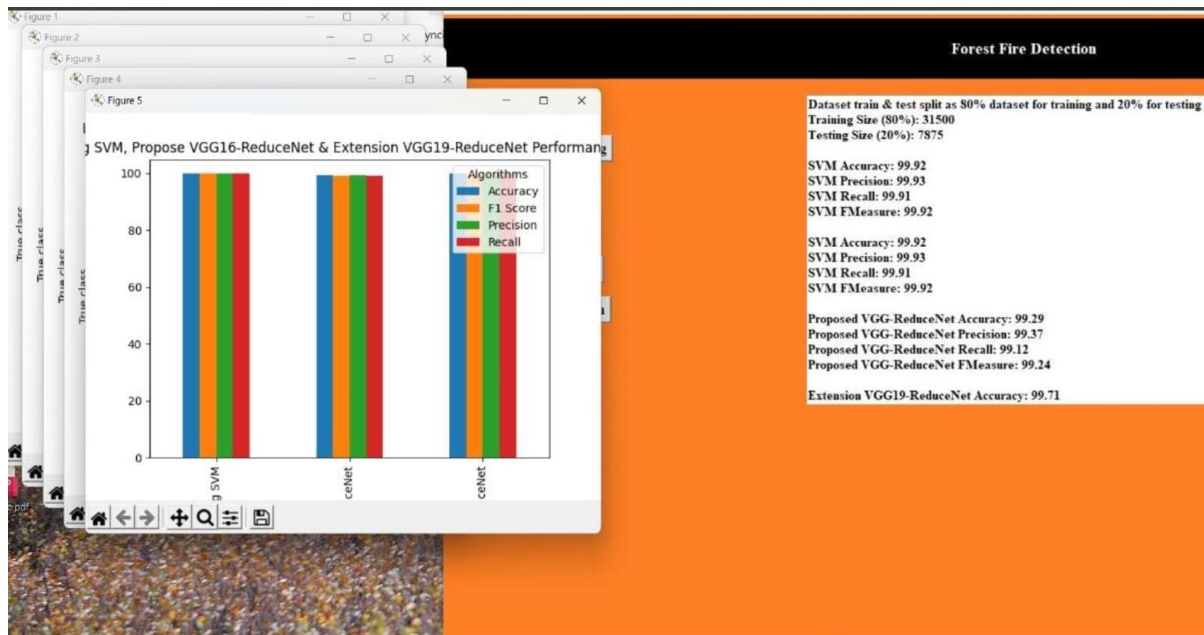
Figure 1
Figure 2
Figure 3
Figure 4
Figure 5

ync

g SVM, Propose VGG16-ReduceNet & Extension VGG19-ReduceNet Performang

Algorithms
Accuracy
F1 Score
Precision
Recall

100
80
60
40
20
0

g SVM
ceNet
ceNet

True class
True class
True class
True class

e.pdf

Forest Fire Detection

Dataset train & test split as 80% dataset for training and 20% for testing
Training Size (80%): 31500
Testing Size (20%): 7875

SVM Accuracy: 99.92
SVM Precision: 99.93
SVM Recall: 99.91
SVM FMeasure: 99.92

SVM Accuracy: 99.92
SVM Precision: 99.93
SVM Recall: 99.91
SVM FMeasure: 99.92

Proposed VGG-ReduceNet Accuracy: 99.29
Proposed VGG-ReduceNet Precision: 99.37
Proposed VGG-ReduceNet Recall: 99.12
Proposed VGG-ReduceNet FMeasure: 99.24

Extension VGG19-ReduceNet Accuracy: 99.71